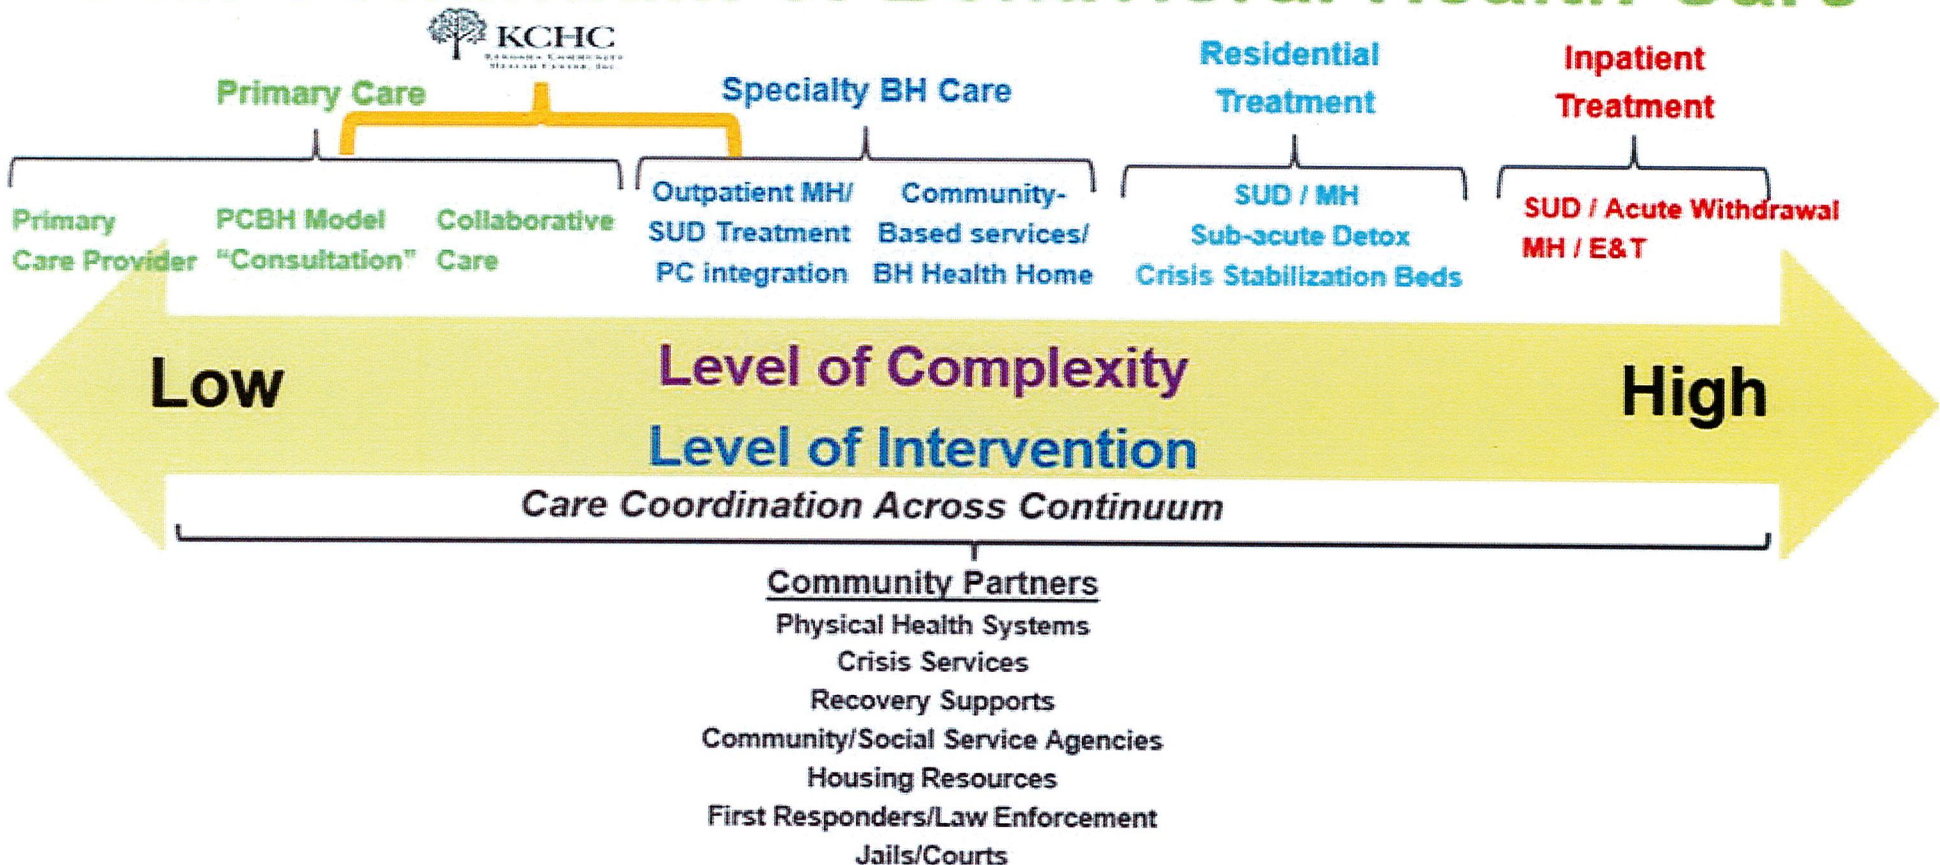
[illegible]

KCHC
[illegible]

Primary Care

Specialty BH Care

Residential Treatment

Inpatient Treatment

Primary Care Provider

PCBH Model "Consultation"

Collaborative Care

Outpatient MH/ SUD Treatment PC integration

Community-Based services/ BH Health Home

SUD / MH Sub-acute Detox Crisis Stabilization Beds

SUD / Acute Withdrawal MH / E&T

Low

Level of Complexity

High

Level of Intervention

Care Coordination Across Continuum

Community Partners

Physical Health Systems
Crisis Services
Recovery Supports
Community/Social Service Agencies
Housing Resources
First Responders/Law Enforcement
Jails/Courts